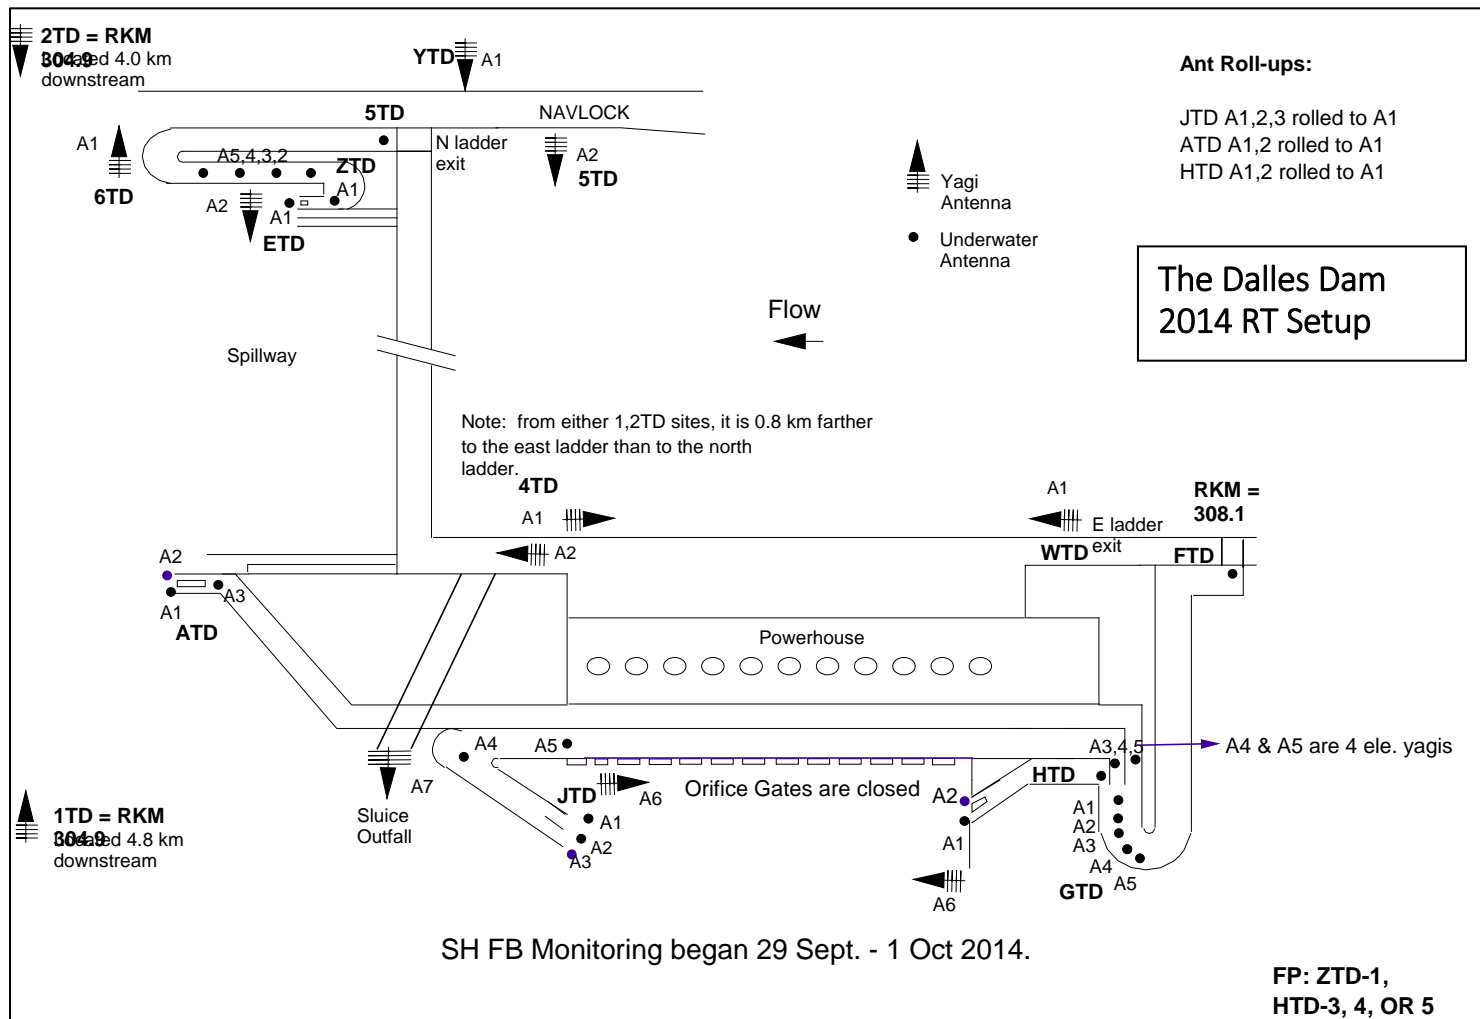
2TD = RKM 304.9 located 4.0 km downstream

YTD A1

5TD

NAVLOCK

A1

6TD

A5,4,3,2

ZTD

A1

A2

A1

ETD

N ladder exit

A2

5TD

Yagi Antenna

Underwater Antenna

Ant Roll-ups:

JTD A1,2,3 rolled to A1
ATD A1,2 rolled to A1
HTD A1,2 rolled to A1

The Dalles Dam
2014 RT Setup

Flow

Spillway

Note: from either 1,2TD sites, it is 0.8 km farther to the east ladder than to the north ladder.

4TD

A1

A2

A1

E ladder exit

RKM = 308.1

WTD

FTD

A2

A1

A3

ATD

Powerhouse

A4

A5

A3,4,5

A4 & A5 are 4 ele. yagis

A7

Sluice Outfall

JTD

A6

Orifice Gates are closed

HTD

A2

A1

A2

A3

A4

A5

GTD

A1

A2

A3

A1

A6

1TD = RKM 304.9 located 4.8 km downstream

SH FB Monitoring began 29 Sept. - 1 Oct 2014.

FP: ZTD-1, HTD-3, 4, OR 5